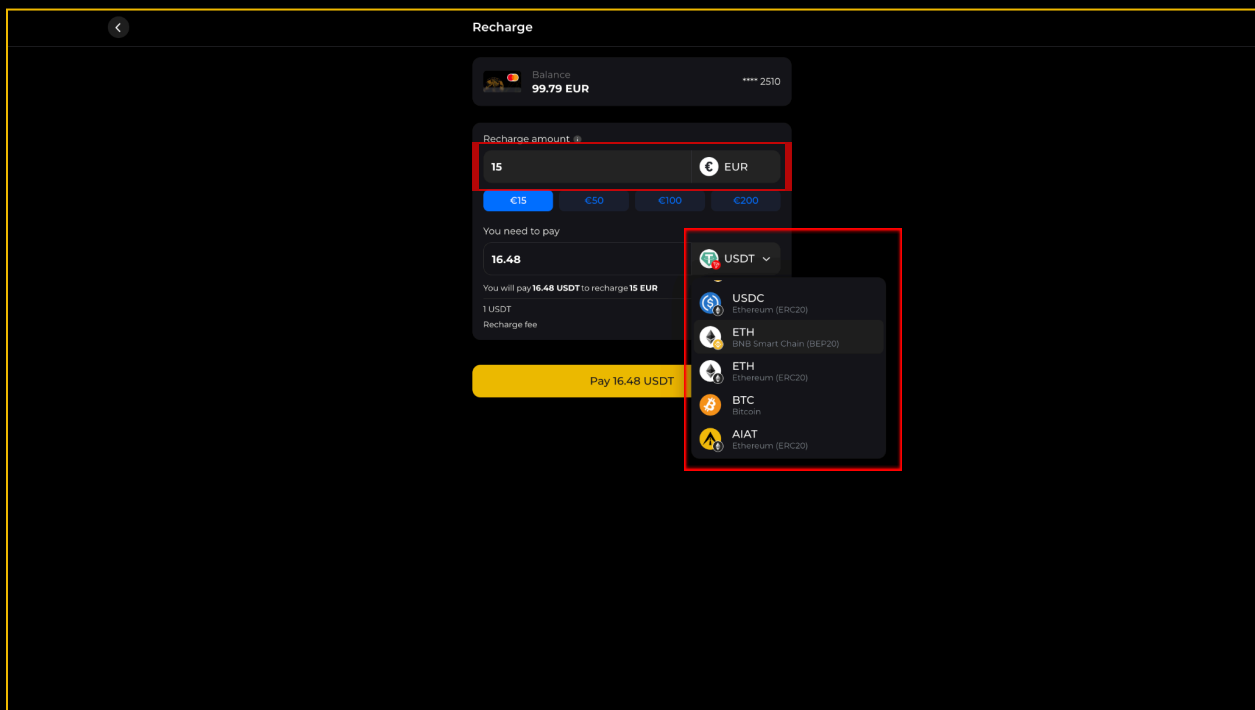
Recharge

Balance
99.79 EUR
**** 2510

Recharge amount
15
EUR
€15
€50
€100
€200

You need to pay
16.48
USDT

You will pay 16.48 USDT to recharge 15 EUR
1 USDT
Recharge fee

USDC
Ethereum (ERC20)
ETH
BNB Smart Chain (BEP20)
ETH
Ethereum (ERC20)
BTC
Bitcoin
AIAT
Ethereum (ERC20)

Pay 16.48 USDT